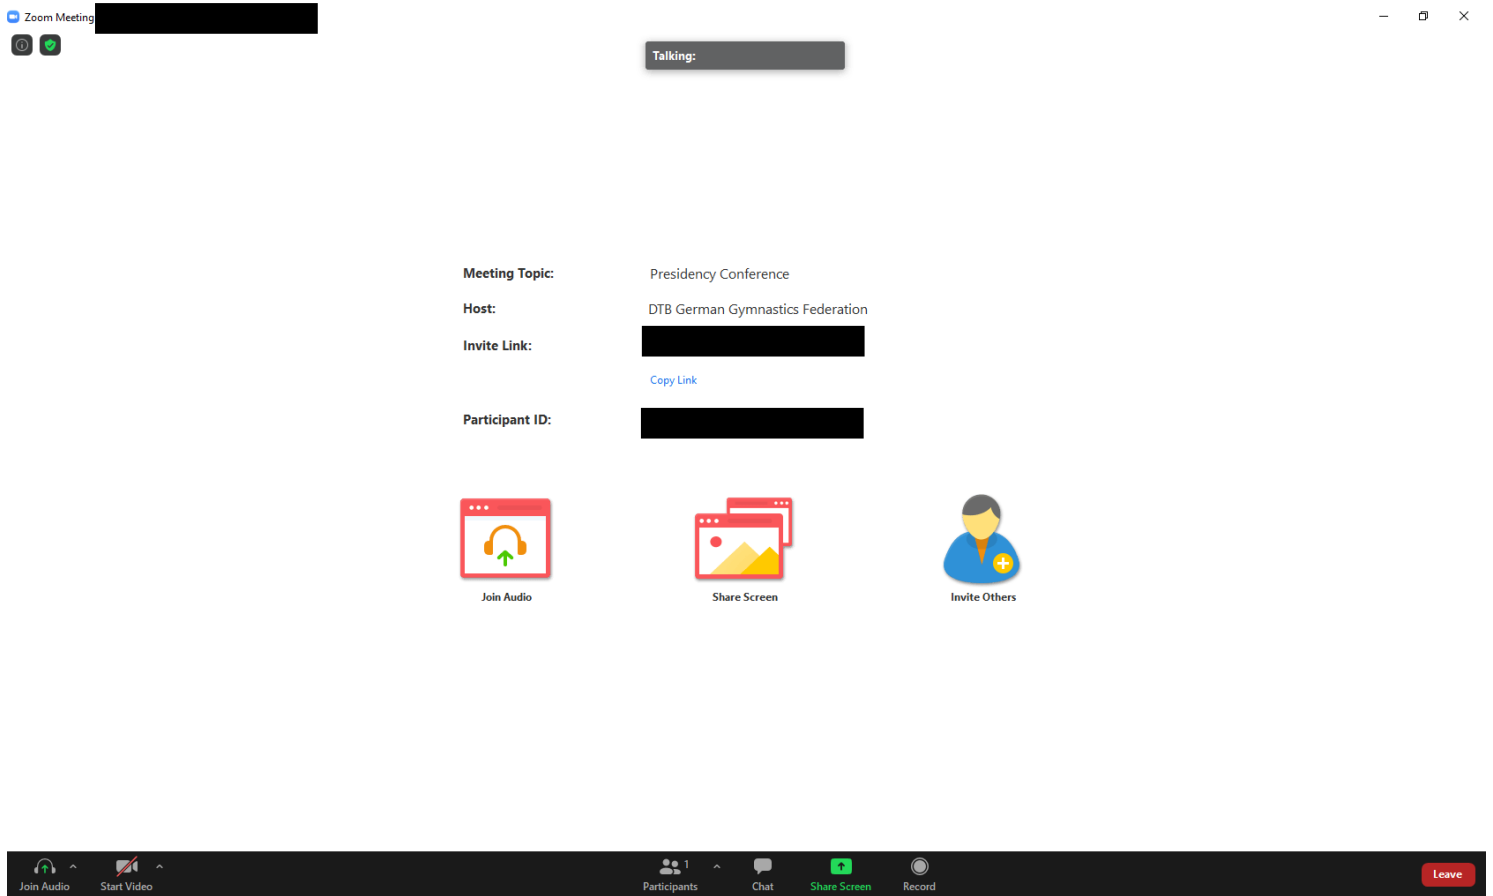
Zoom Meeting

Talking:

Meeting Topic: Presidency Conference

Host: DTB German Gymnastics Federation

Invite Link:

Copy Link

Participant ID:

Join Audio

Share Screen

Invite Others

Join Audio

Start Video

1

Participants

Chat

Share Screen

Record

Leave